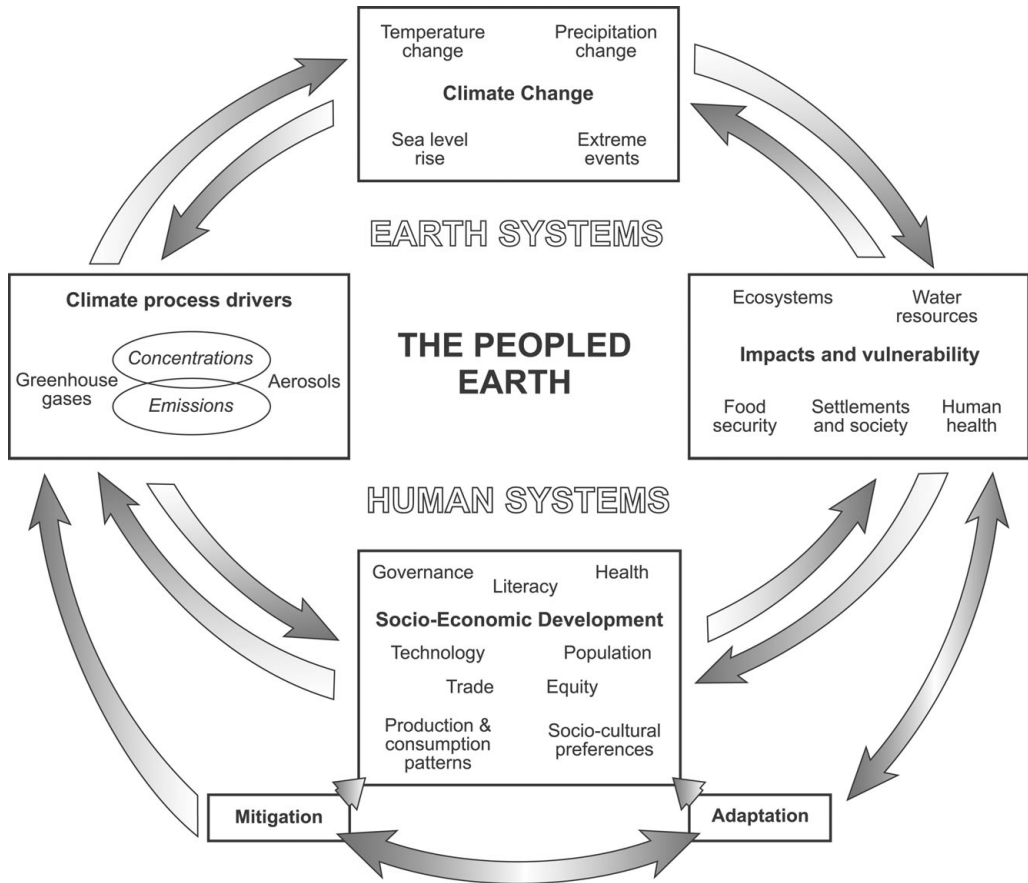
Temperature change

Precipitation change

**Climate Change**

Sea level rise

Extreme events

EARTH SYSTEMS

**Climate process drivers**

Greenhouse gases

*Concentrations*

*Emissions*

Aerosols

THE PEOPLED EARTH

Ecosystems

Water resources

**Impacts and vulnerability**

Food security

Settlements and society

Human health

HUMAN SYSTEMS

Governance

Literacy

Health

**Socio-Economic Development**

Technology

Population

Trade

Equity

Production & consumption patterns

Socio-cultural preferences

**Mitigation**

**Adaptation**